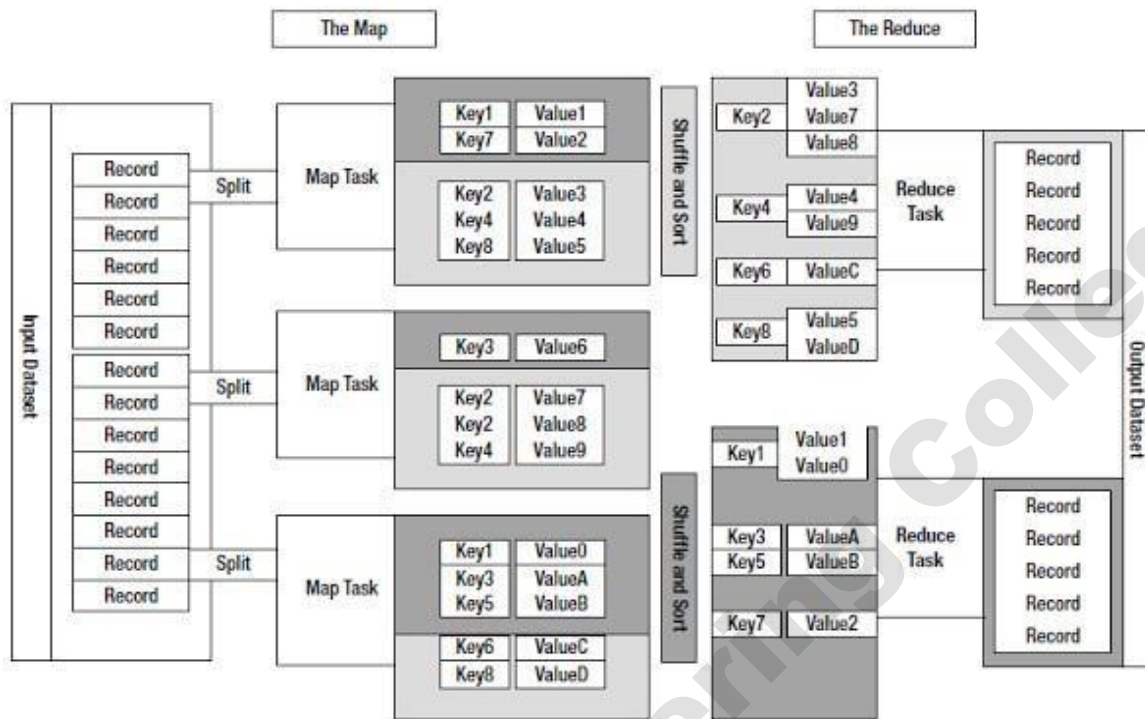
The Map

The Reduce

Input Dataset

Record
Record
Record
Record
Record
Record
Record
Record
Record
Record
Record
Record
Record
Record

Split
Split
Split

Map Task
Map Task
Map Task

Key1 Value1
Key7 Value2
Key2 Value3
Key4 Value4
Key8 Value5

Key3 Value6
Key2 Value7
Key2 Value8
Key4 Value9

Key1 Value0
Key3 ValueA
Key5 ValueB
Key6 ValueC
Key8 ValueD

Shuffle and Sort
Shuffle and Sort

Key2 Value3 Value7 Value8
Key4 Value4 Value9
Key6 ValueC
Key8 Value5 ValueD

Reduce Task

Key1 Value1 Value0
Key3 ValueA
Key5 ValueB
Key7 Value2

Reduce Task

Record
Record
Record
Record
Record

Record
Record
Record
Record
Record

Output Dataset